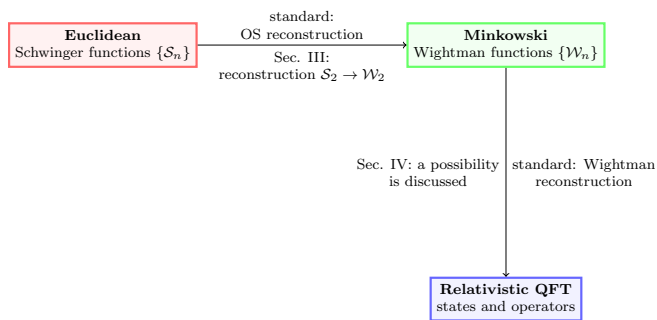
**Euclidean**
Schwinger functions $\{\mathcal{S}_n\}$

standard:
OS reconstruction

Sec. III:
reconstruction $\mathcal{S}_2 \to \mathcal{W}_2$

**Minkowski**
Wightman functions $\{\mathcal{W}_n\}$

Sec. IV: a possibility is discussed

standard: Wightman reconstruction

**Relativistic QFT**
states and operators